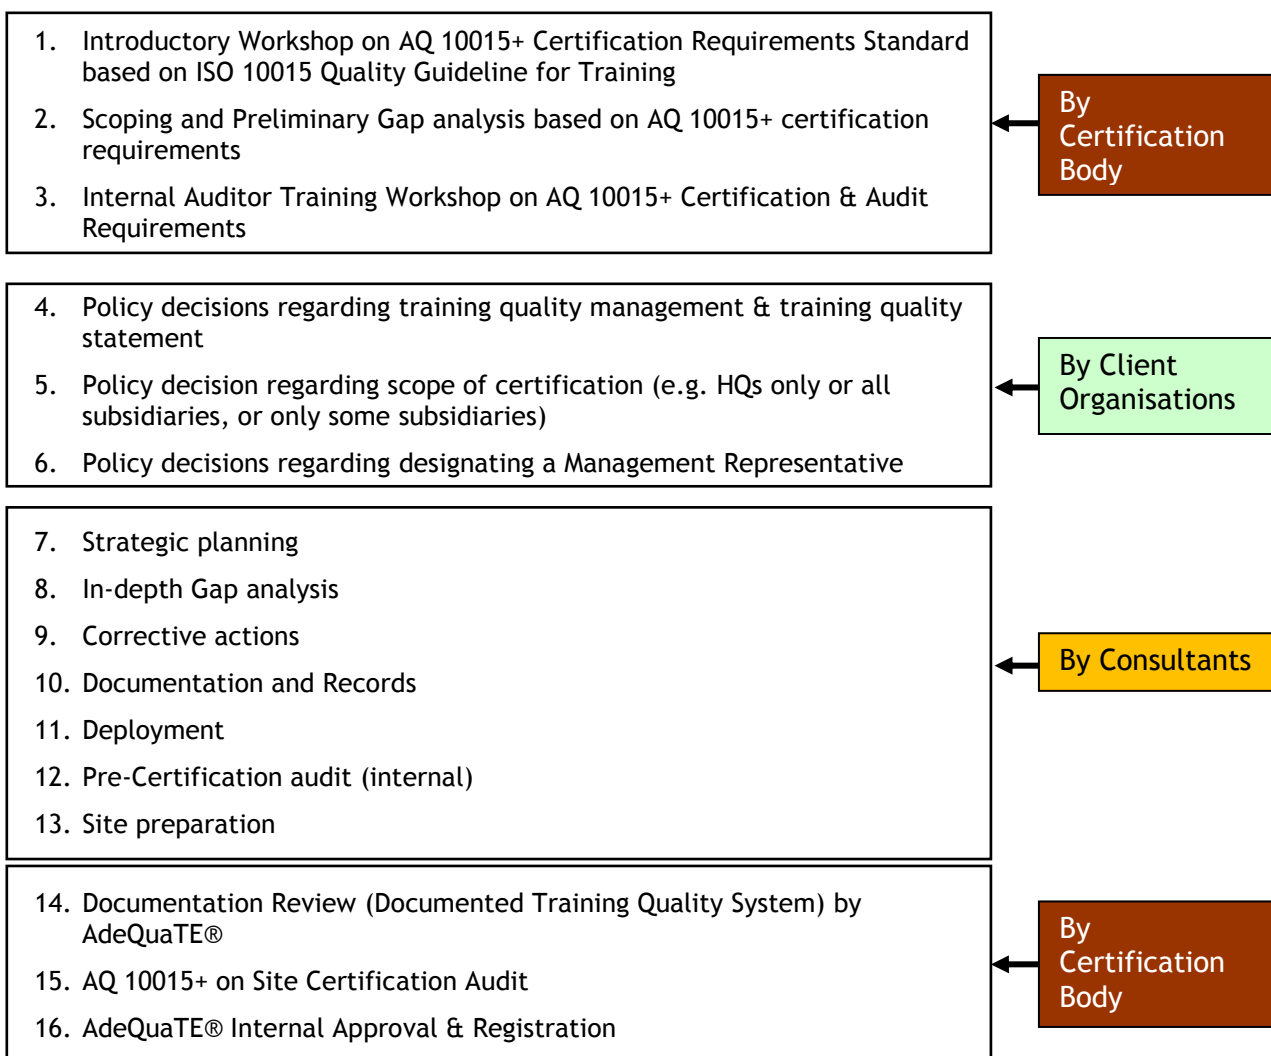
1. Introductory Workshop on AQ 10015+ Certification Requirements Standard based on ISO 10015 Quality Guideline for Training

2. Scoping and Preliminary Gap analysis based on AQ 10015+ certification requirements

3. Internal Auditor Training Workshop on AQ 10015+ Certification & Audit Requirements

By Certification Body

4. Policy decisions regarding training quality management & training quality statement

5. Policy decision regarding scope of certification (e.g. HQs only or all subsidiaries, or only some subsidiaries)

6. Policy decisions regarding designating a Management Representative

By Client Organisations

7. Strategic planning

8. In-depth Gap analysis

9. Corrective actions

10. Documentation and Records

11. Deployment

12. Pre-Certification audit (internal)

13. Site preparation

By Consultants

14. Documentation Review (Documented Training Quality System) by AdeQuaTE®

15. AQ 10015+ on Site Certification Audit

16. AdeQuaTE® Internal Approval & Registration

By Certification Body